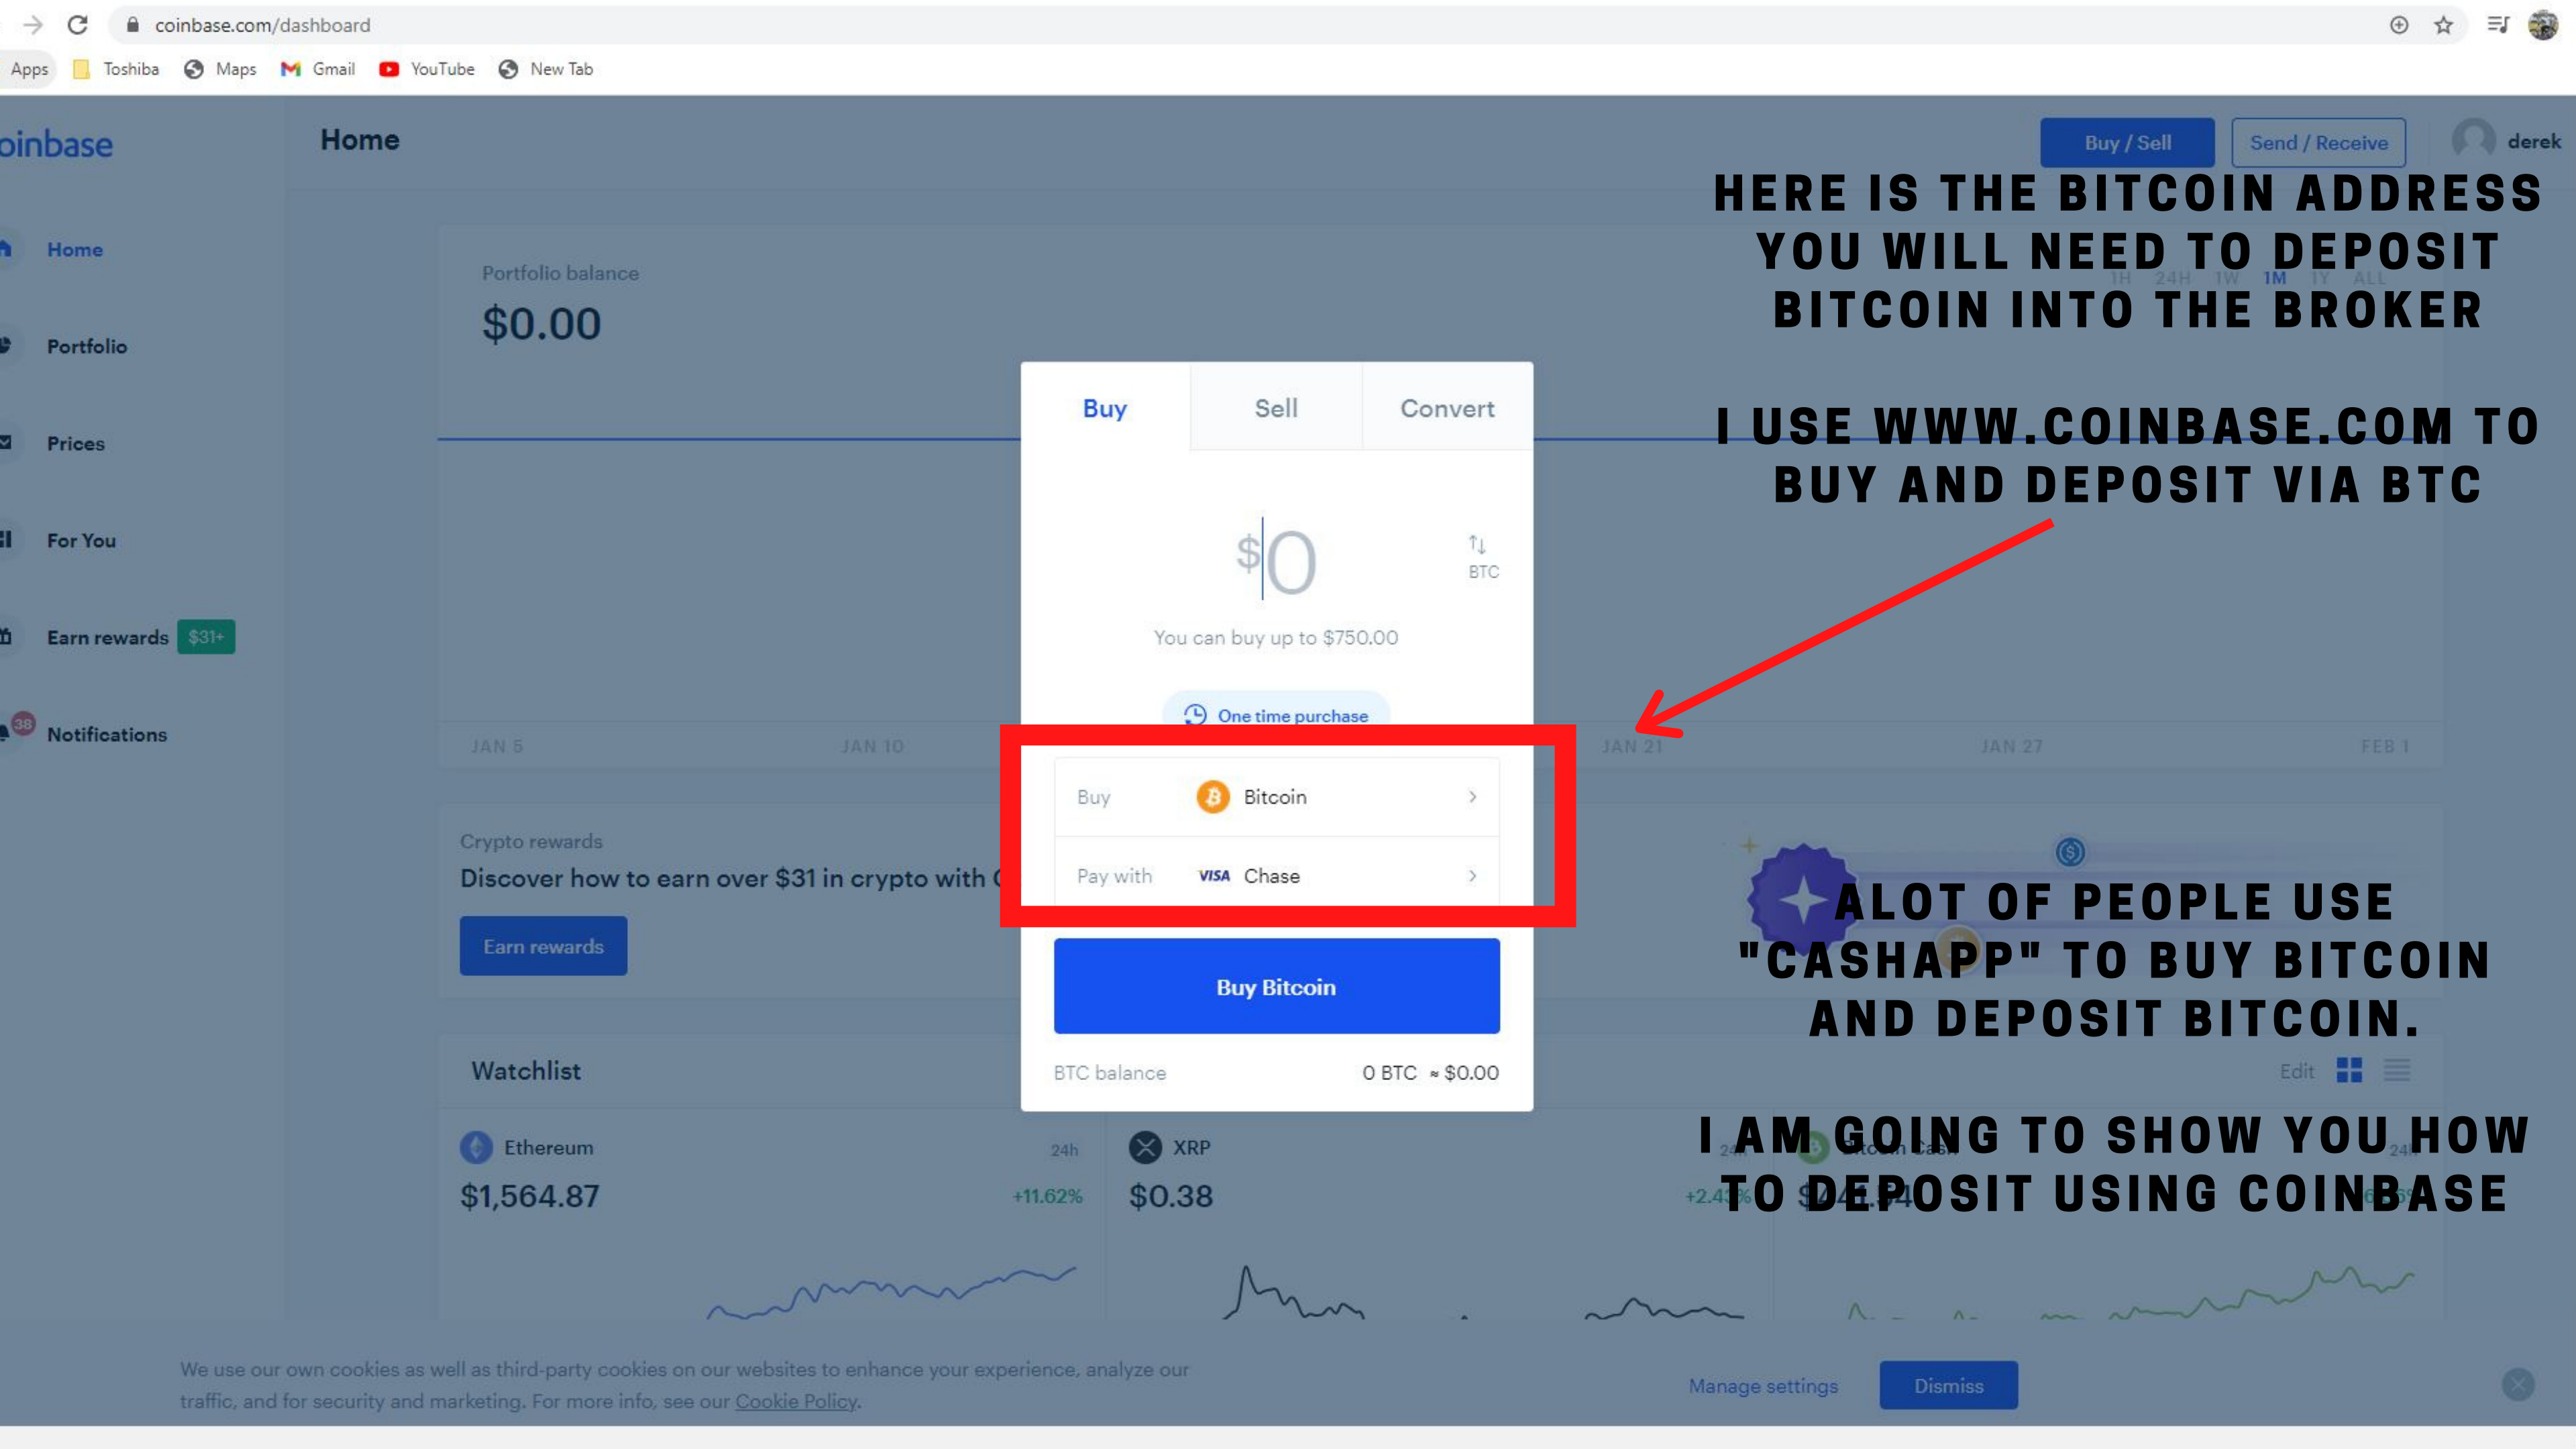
coinbase.com/dashboard

Apps Toshiba Maps Gmail YouTube New Tab

oinbase

Home

Buy / Sell Send / Receive derek

Home

Portfolio

Prices

For You

Earn rewards $31+

38 Notifications

Portfolio balance

$0.00

HERE IS THE BITCOIN ADDRESS YOU WILL NEED TO DEPOSIT BITCOIN INTO THE BROKER

I USE WWW.COINBASE.COM TO BUY AND DEPOSIT VIA BTC

Buy Sell Convert

$0

BTC

You can buy up to $750.00

One time purchase

JAN 5 JAN 10 JAN 21 JAN 27 FEB 1

Buy Bitcoin

Pay with VISA Chase

Buy Bitcoin

BTC balance 0 BTC ≈ $0.00

Crypto rewards

Discover how to earn over $31 in crypto with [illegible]

Earn rewards

ALOT OF PEOPLE USE "CASHAPP" TO BUY BITCOIN AND DEPOSIT BITCOIN.

Watchlist

Edit

Ethereum 24h

$1,564.87 +11.62%

XRP

$0.38

I AM GOING TO SHOW YOU HOW TO DEPOSIT USING COINBASE

We use our own cookies as well as third-party cookies on our websites to enhance your experience, analyze our traffic, and for security and marketing. For more info, see our Cookie Policy.

Manage settings Dismiss